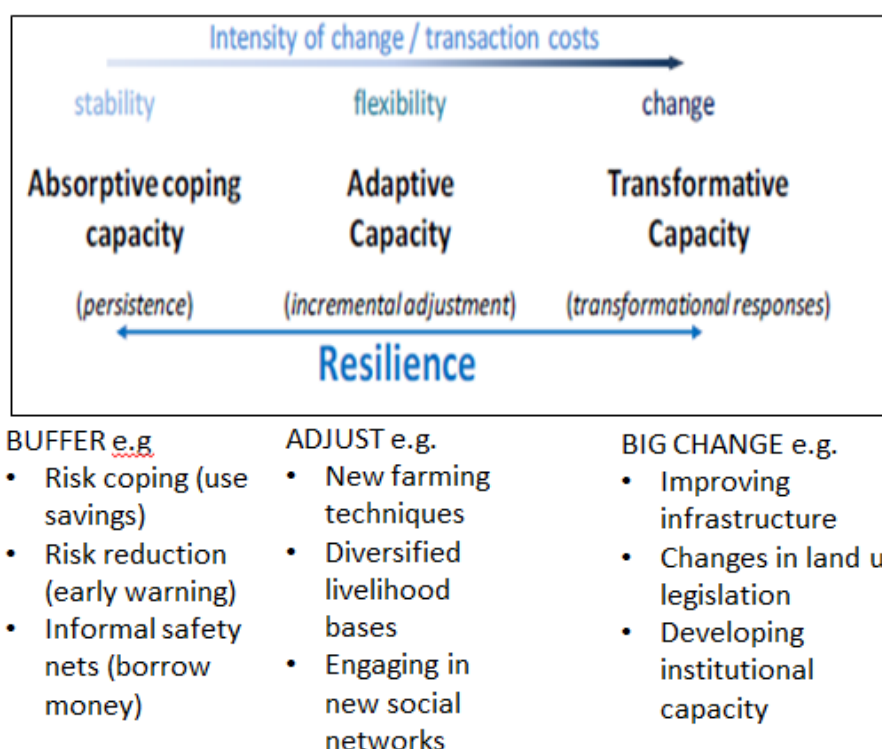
Intensity of change / transaction costs

stability

flexibility

change

Absorptive coping capacity

(persistence)

Adaptive Capacity

(incremental adjustment)

Transformative Capacity

(transformational responses)

Resilience

BUFFER e.g
- Risk coping (use savings)
- Risk reduction (early warning)
- Informal safety nets (borrow money)

ADJUST e.g.
- New farming techniques
- Diversified livelihood bases
- Engaging in new social networks

BIG CHANGE e.g.
- Improving infrastructure
- Changes in land u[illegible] legislation
- Developing institutional capacity